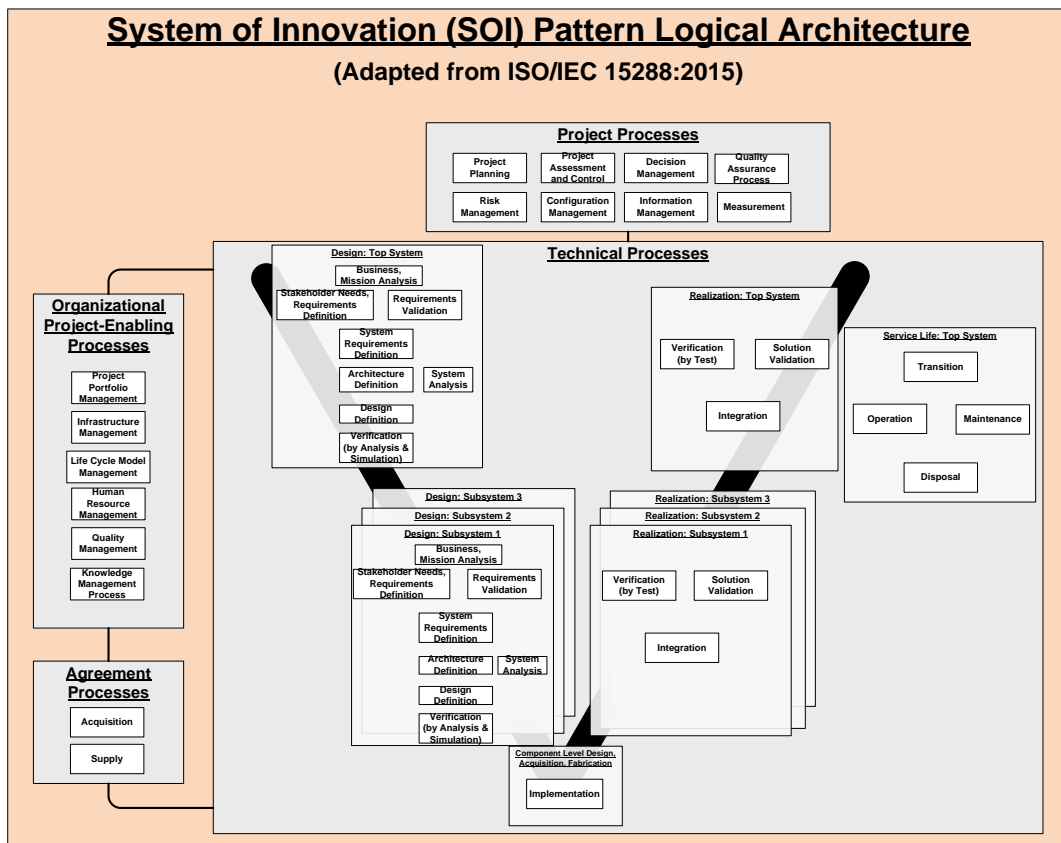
System of Innovation (SOI) Pattern Logical Architecture

(Adapted from ISO/IEC 15288:2015)

Project Processes

Project Planning

Project Assessment and Control

Decision Management

Quality Assurance Process

Risk Management

Configuration Management

Information Management

Measurement

Technical Processes

Organizational Project-Enabling Processes

Project Portfolio Management

Infrastructure Management

Life Cycle Model Management

Human Resource Management

Quality Management

Knowledge Management Process

Agreement Processes

Acquisition

Supply

Design: Top System

Business, Mission Analysis

Stakeholder Needs, Requirements Definition

Requirements Validation

System Requirements Definition

Architecture Definition

System Analysis

Design Definition

Verification (by Analysis & Simulation)

Realization: Top System

Verification (by Test)

Solution Validation

Integration

Service Life: Top System

Transition

Operation

Maintenance

Disposal

Design: Subsystem 3

Design: Subsystem 2

Design: Subsystem 1

Business, Mission Analysis

Stakeholder Needs, Requirements Definition

Requirements Validation

System Requirements Definition

Architecture Definition

System Analysis

Design Definition

Verification (by Analysis & Simulation)

Realization: Subsystem 3

Realization: Subsystem 2

Realization: Subsystem 1

Verification (by Test)

Solution Validation

Integration

Component Level Design, Acquisition, Fabrication

Implementation